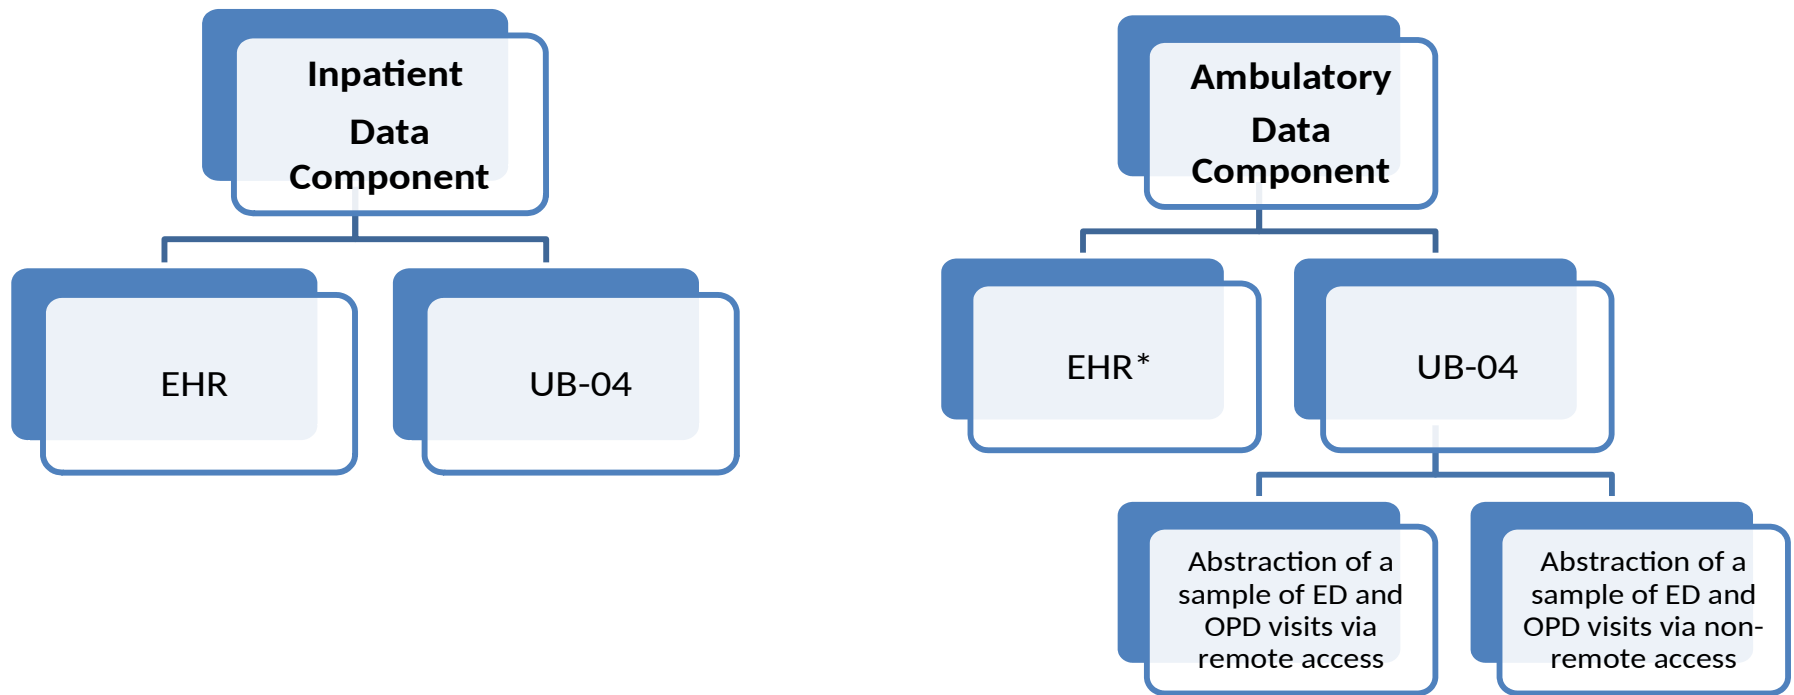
Inpatient Data Component

EHR

UB-04

Ambulatory Data Component

EHR*

UB-04

Abstraction of a sample of ED and OPD visits via remote access

Abstraction of a sample of ED and OPD visits via non-remote access